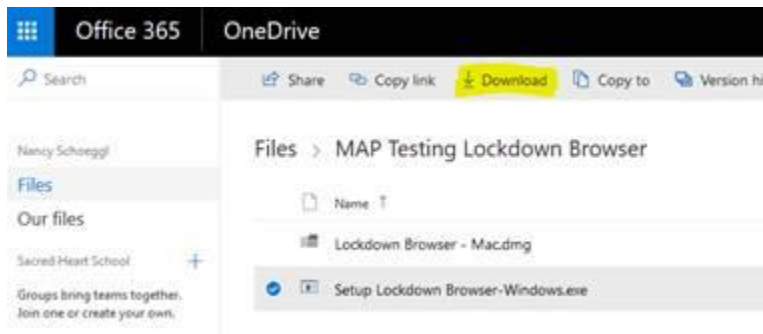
Office 365 OneDrive

Search

Share Copy link Download Copy to Version hi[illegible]

Nancy Schoeggl

Files

Our files

Sacred Heart School

Groups bring teams together. Join one or create your own.

Files > MAP Testing Lockdown Browser

Name ↑

Lockdown Browser - Mac.dmg

Setup Lockdown Browser-Windows.exe